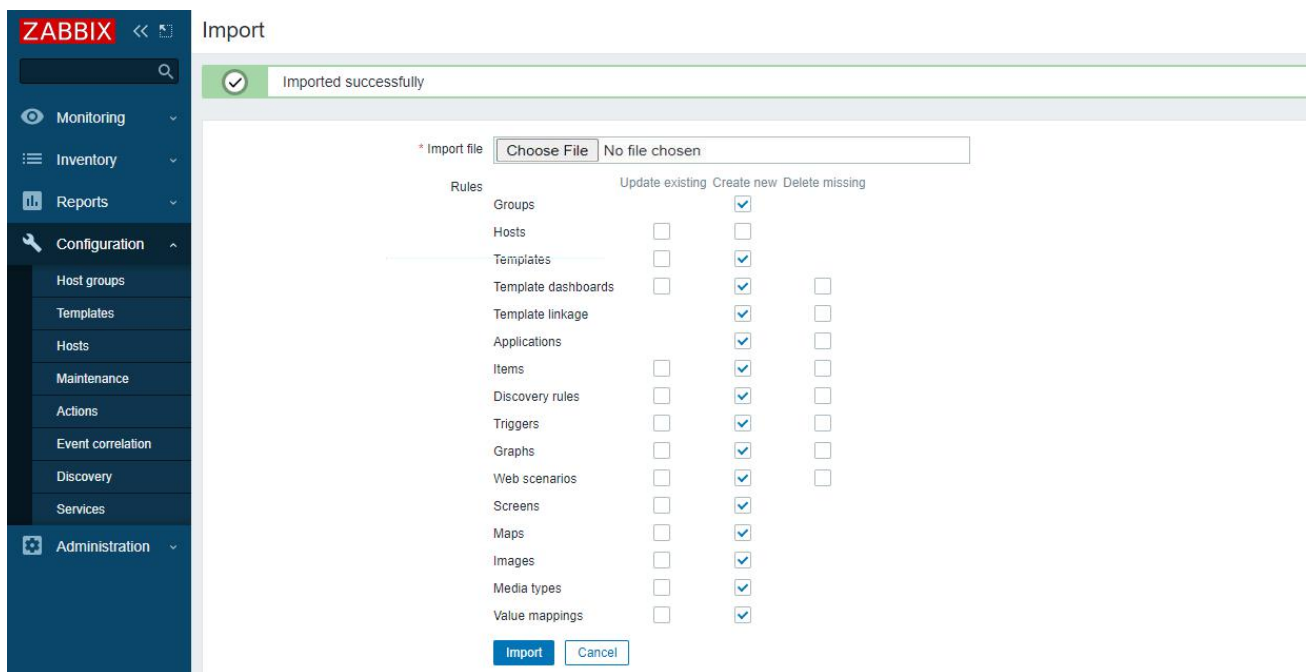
ZABBIX

Monitoring
Inventory
Reports
Configuration
Host groups
Templates
Hosts
Maintenance
Actions
Event correlation
Discovery
Services
Administration

Import

Imported successfully

* Import file Choose File No file chosen

Rules

| | Update existing | Create new | Delete missing |
|---|---|---|---|
| Groups | | ☑ | |
| Hosts | ☐ | ☐ | |
| Templates | ☐ | ☑ | |
| Template dashboards | ☐ | ☑ | ☐ |
| Template linkage | | ☑ | ☐ |
| Applications | | ☑ | ☐ |
| Items | ☐ | ☑ | ☐ |
| Discovery rules | ☐ | ☑ | ☐ |
| Triggers | ☐ | ☑ | ☐ |
| Graphs | ☐ | ☑ | ☐ |
| Web scenarios | ☐ | ☑ | ☐ |
| Screens | ☐ | ☑ | |
| Maps | ☐ | ☑ | |
| Images | ☐ | ☑ | |
| Media types | ☐ | ☑ | |
| Value mappings | ☐ | ☑ | |

Import Cancel